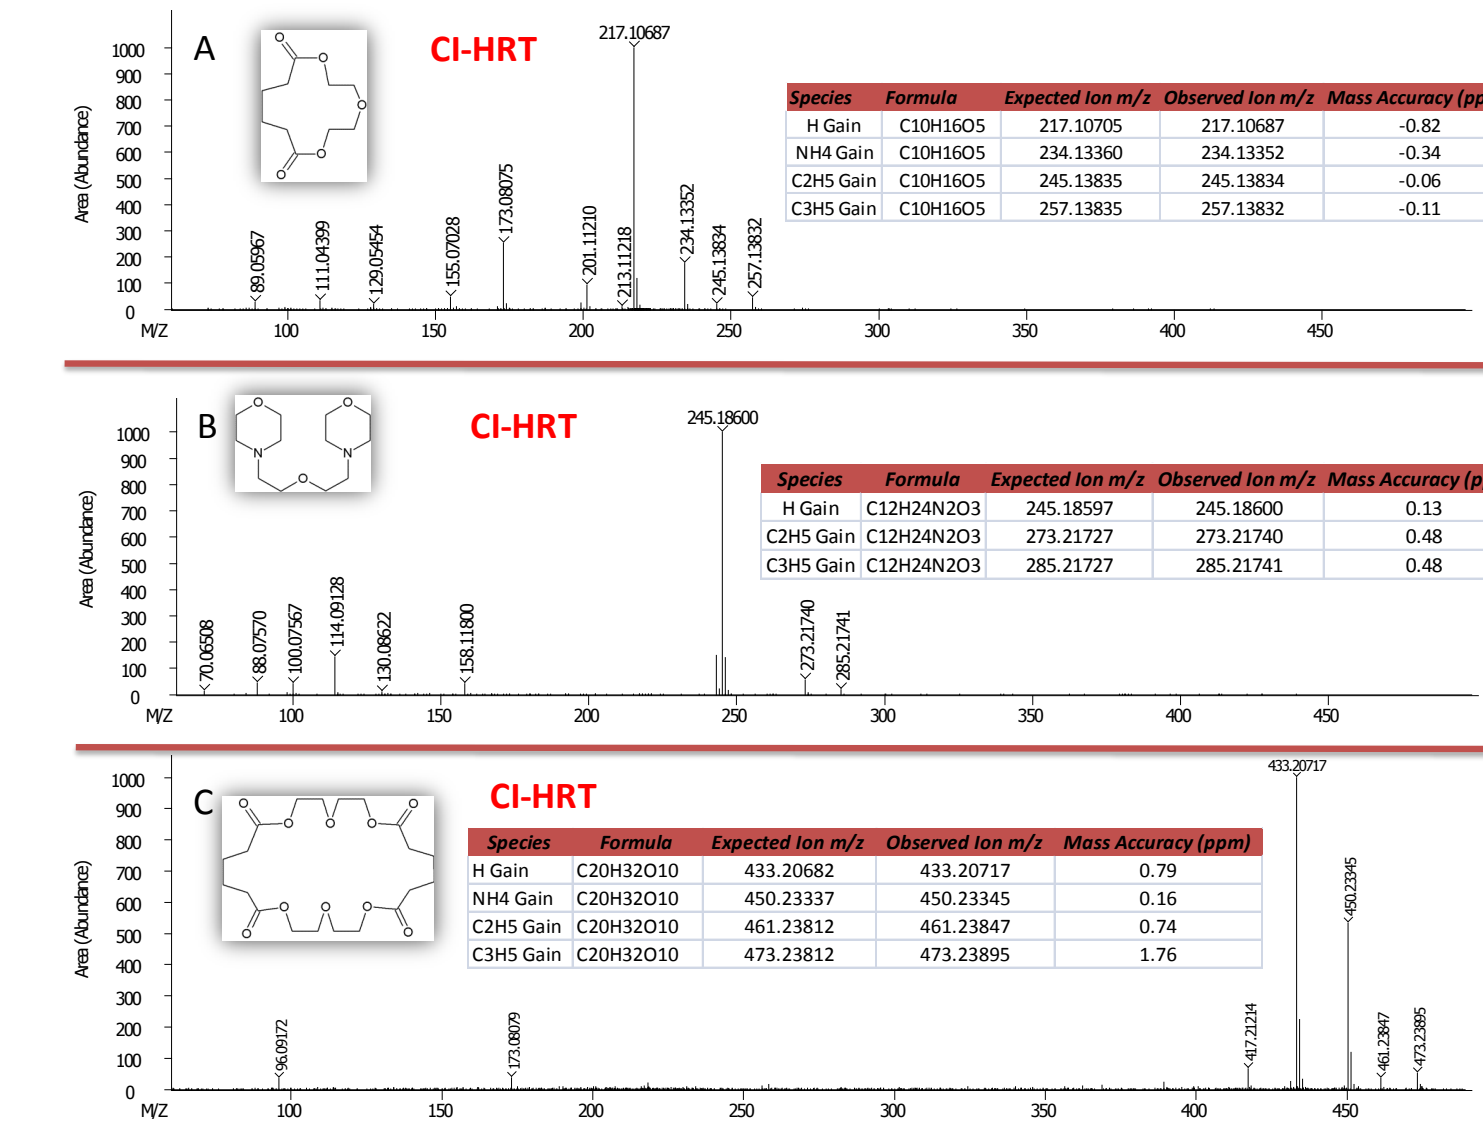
A

CI-HRT

217.10687

1000
900
800
700
600
500
400
300
200
100
0

Area (Abundance)

89.05567
111.04399
129.05454
155.07028
173.08075
201.11210
213.11218
234.13352
245.13834
257.13832

M/Z 100 150 200 250 300 350 400 450

| Species | Formula | Expected Ion m/z | Observed Ion m/z | Mass Accuracy (pp |
|---|---|---|---|---|
| H Gain | C10H16O5 | 217.10705 | 217.10687 | -0.82 |
| NH4 Gain | C10H16O5 | 234.13360 | 234.13352 | -0.34 |
| C2H5 Gain | C10H16O5 | 245.13835 | 245.13834 | -0.06 |
| C3H5 Gain | C10H16O5 | 257.13835 | 257.13832 | -0.11 |

B

CI-HRT

245.18600

1000
900
800
700
600
500
400
300
200
100
0

Area (Abundance)

70.06508
88.07570
100.07567
114.09128
130.08622
158.11800
273.21740
285.21741

M/Z 100 150 200 250 300 350 400 450

| Species | Formula | Expected Ion m/z | Observed Ion m/z | Mass Accuracy (p |
|---|---|---|---|---|
| H Gain | C12H24N2O3 | 245.18597 | 245.18600 | 0.13 |
| C2H5 Gain | C12H24N2O3 | 273.21727 | 273.21740 | 0.48 |
| C3H5 Gain | C12H24N2O3 | 285.21727 | 285.21741 | 0.48 |

C

CI-HRT

433.20717

1000
900
800
700
600
500
400
300
200
100
0

Area (Abundance)

| Species | Formula | Expected Ion m/z | Observed Ion m/z | Mass Accuracy (ppm) |
|---|---|---|---|---|
| H Gain | C20H32O10 | 433.20682 | 433.20717 | 0.79 |
| NH4 Gain | C20H32O10 | 450.23337 | 450.23345 | 0.16 |
| C2H5 Gain | C20H32O10 | 461.23812 | 461.23847 | 0.74 |
| C3H5 Gain | C20H32O10 | 473.23812 | 473.23895 | 1.76 |

96.09172
173.08079
417.21214
450.23345
461.23847
473.23895

M/Z 100 150 200 250 300 350 400 450